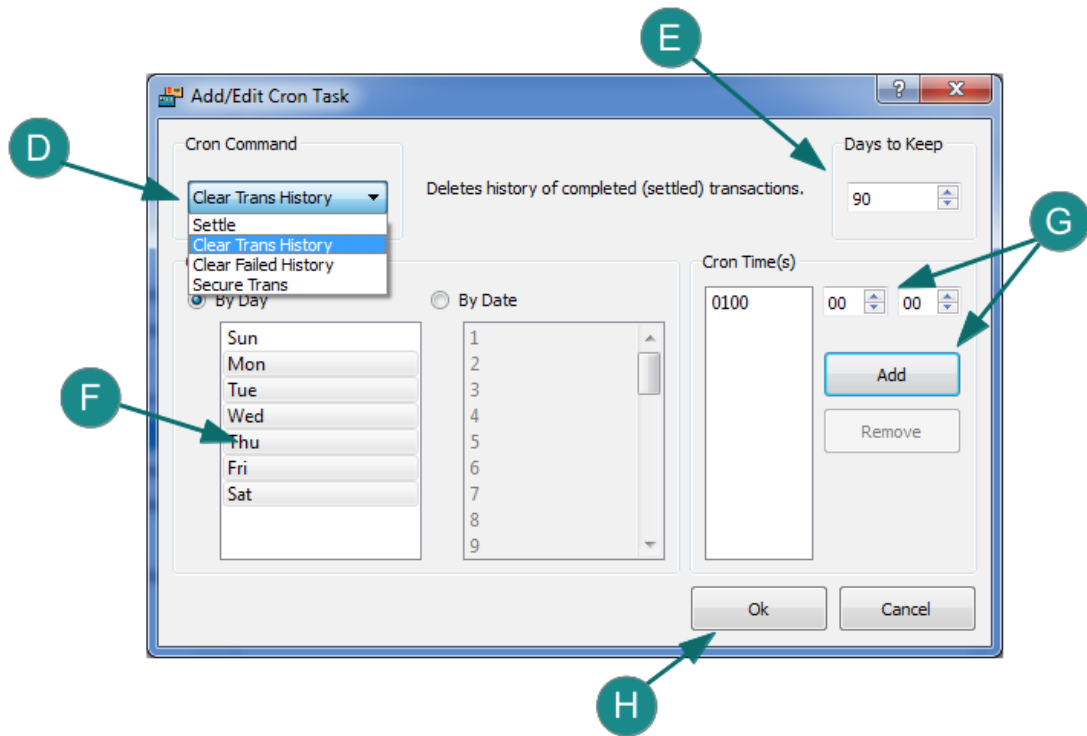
E

Add/Edit Cron Task

?

X

D

Cron Command

Clear Trans History

Settle
Clear Trans History
Clear Failed History
Secure Trans

Deletes history of completed (settled) transactions.

Days to Keep

90

G

By Day

By Date

Cron Time(s)

0100

00

00

Sun
Mon
Tue
Wed
Thu
Fri
Sat

1
2
3
4
5
6
7
8
9

F

Add

Remove

Ok

Cancel

H